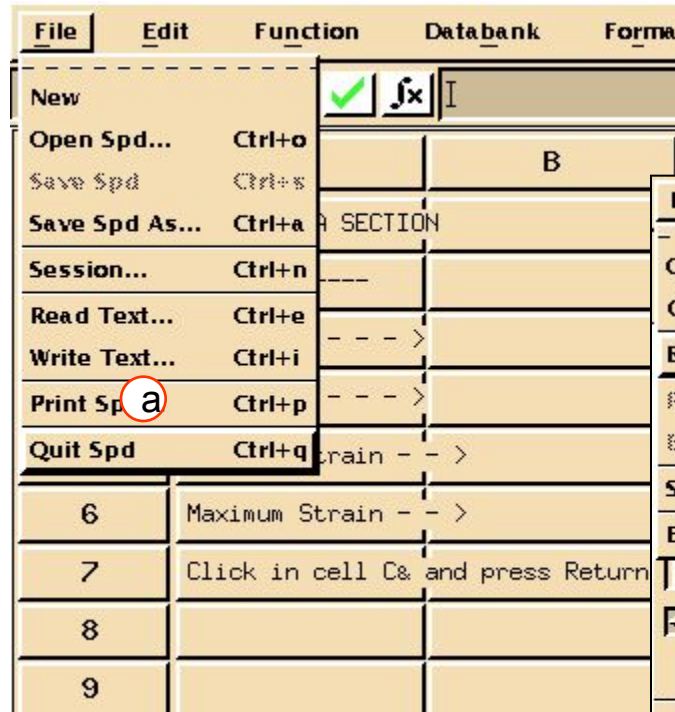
File Edit Function Databank Forma

New
Open Spd... Ctrl+o
Save Spd Ctrl+s
Save Spd As... Ctrl+a
Session... Ctrl+n
Read Text... Ctrl+e
Write Text... Ctrl+i
Print Sp a Ctrl+p
Quit Spd Ctrl+q

B

A SECTION

---

- - - >

- - - >

train - - >

| | |
|---|---|
| 6 | Maximum Strain - - > |
| 7 | Click in cell C& and press Return |
| 8 | |
| 9 | |